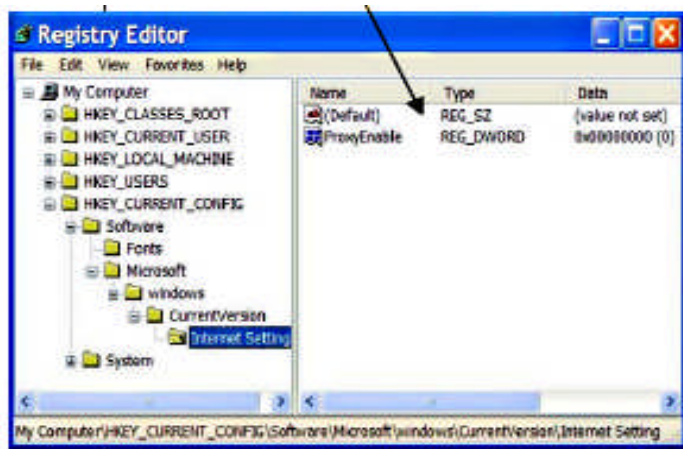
Registry Editor

File Edit View Favorites Help

My Computer
HKEY_CLASSES_ROOT
HKEY_CURRENT_USER
HKEY_LOCAL_MACHINE
HKEY_USERS
HKEY_CURRENT_CONFIG
Software
Fonts
Microsoft
windows
CurrentVersion
Internet Setting
System

| Name | Type | Data |
|---|---|---|
| (Default) | REG_SZ | (value not set) |
| ProxyEnable | REG_DWORD | 0x00000000 (0) |

My Computer\HKEY_CURRENT_CONFIG\Software\Microsoft\windows\CurrentVersion\Internet Setting